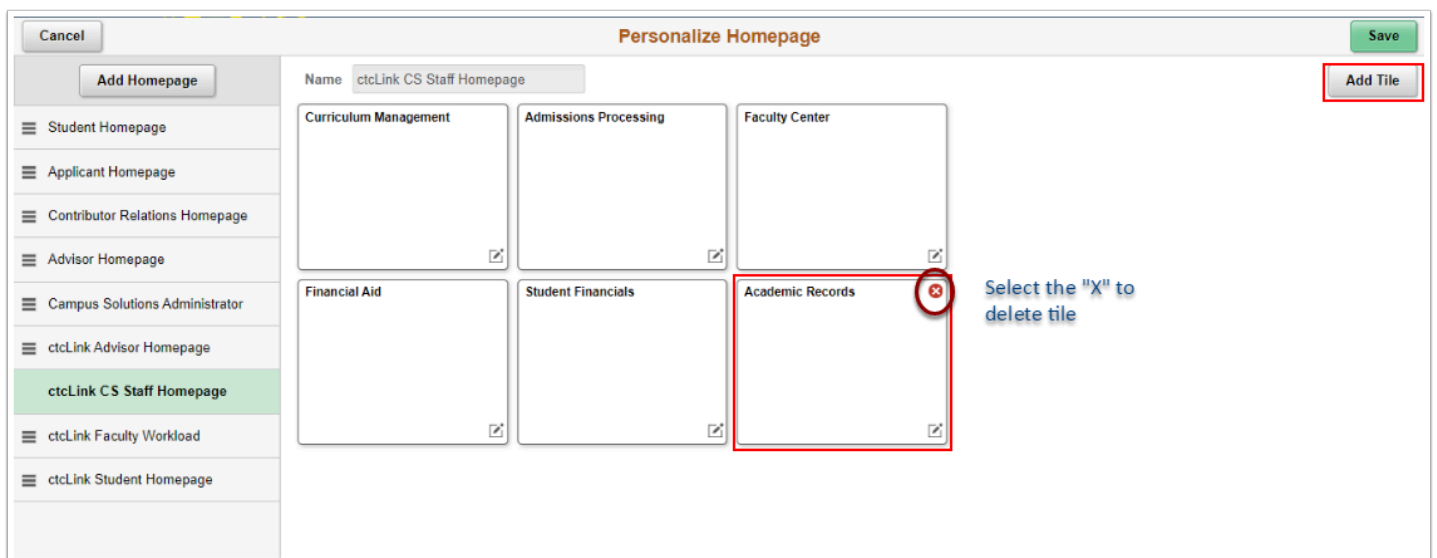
Cancel

Personalize Homepage

Save

Add Homepage

Student Homepage

Applicant Homepage

Contributor Relations Homepage

Advisor Homepage

Campus Solutions Administrator

ctcLink Advisor Homepage

ctcLink CS Staff Homepage

ctcLink Faculty Workload

ctcLink Student Homepage

Name ctcLink CS Staff Homepage

Add Tile

Curriculum Management

Admissions Processing

Faculty Center

Financial Aid

Student Financials

Academic Records

Select the "X" to delete tile